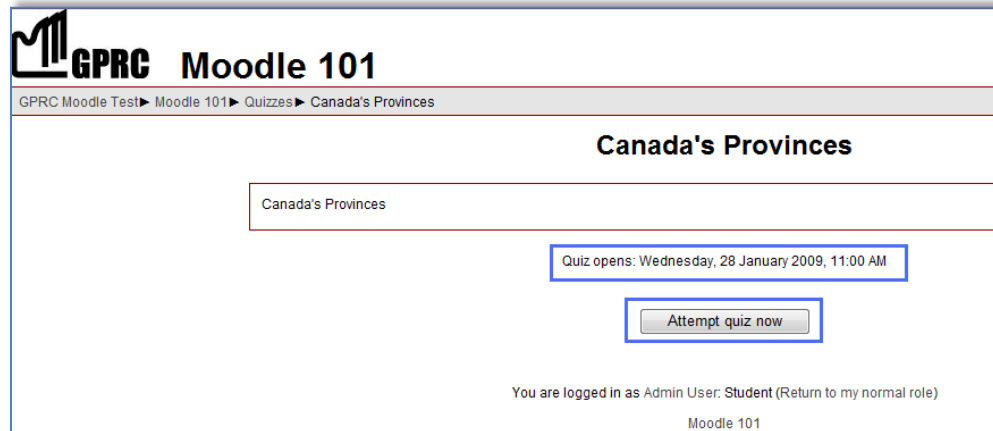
GPRC Moodle 101

GPRC Moodle Test ► Moodle 101 ► Quizzes ► Canada's Provinces

Canada's Provinces

Canada's Provinces

Quiz opens: Wednesday, 28 January 2009, 11:00 AM

Attempt quiz now

You are logged in as Admin User: Student (Return to my normal role)

Moodle 101